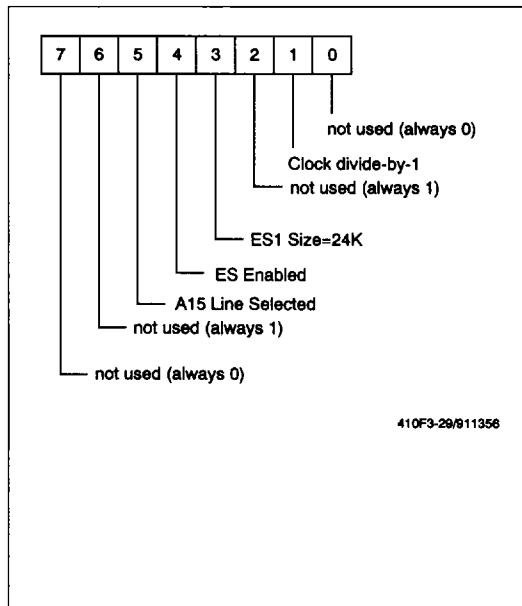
| 7 | 6 | 5 | 4 | 3 | 2 | 1 | 0 |
|---|---|---|---|---|---|---|---|

not used (always 0)

Clock divide-by-1

not used (always 1)

ES1 Size=24K

ES Enabled

A15 Line Selected

not used (always 1)

not used (always 0)

410F3-29/911356